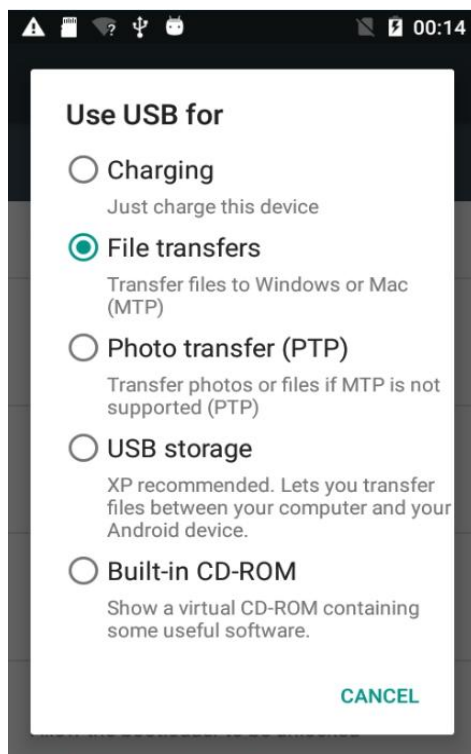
00:14

Use USB for

Charging

Just charge this device

File transfers

Transfer files to Windows or Mac (MTP)

Photo transfer (PTP)

Transfer photos or files if MTP is not supported (PTP)

USB storage

XP recommended. Lets you transfer files between your computer and your Android device.

Built-in CD-ROM

Show a virtual CD-ROM containing some useful software.

CANCEL